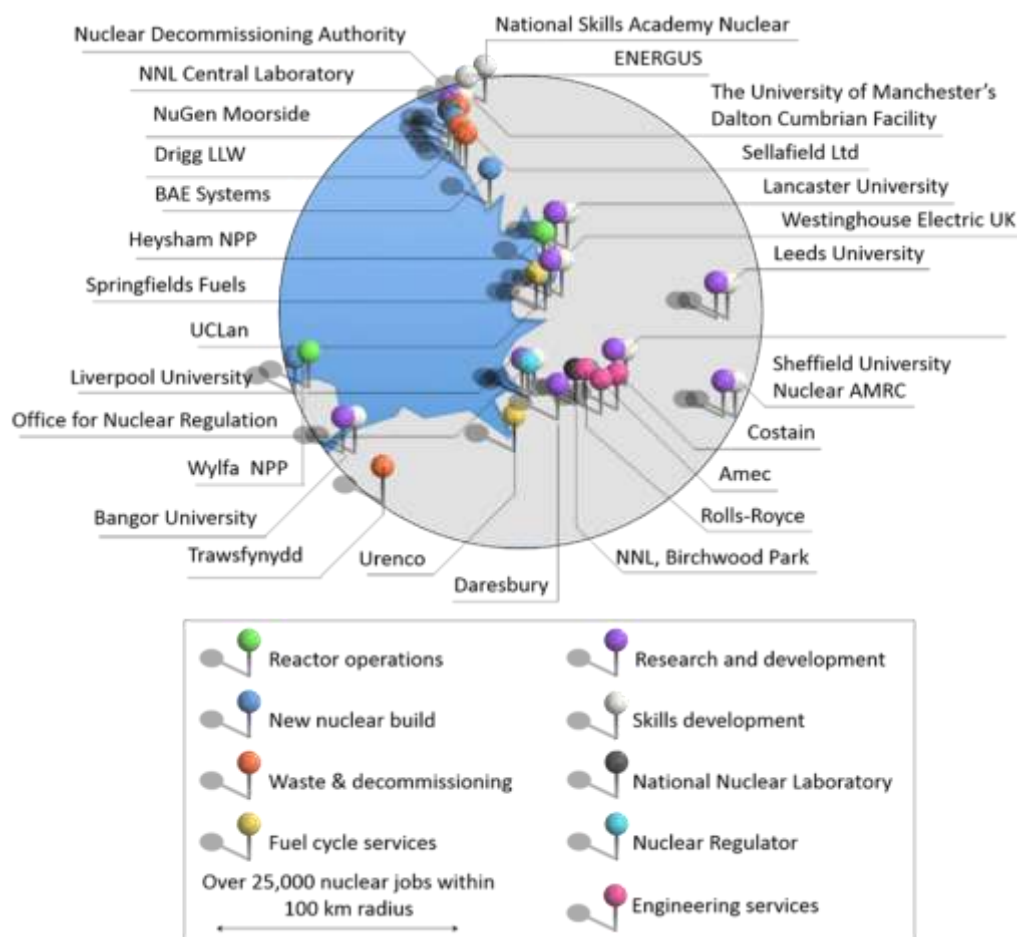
Nuclear Decommissioning Authority
National Skills Academy Nuclear
NNL Central Laboratory
ENERGUS
NuGen Moorside
The University of Manchester's Dalton Cumbrian Facility
Drigg LLW
Sellafield Ltd
BAE Systems
Lancaster University
Westinghouse Electric UK
Heysham NPP
Leeds University
Springfields Fuels
UCLan
Sheffield University Nuclear AMRC
Liverpool University
Office for Nuclear Regulation
Costain
Wylfa NPP
Amec
Bangor University
Rolls-Royce
Trawsfynydd
Urenco
NNL, Birchwood Park
Daresbury

Reactor operations
Research and development
New nuclear build
Skills development
Waste & decommissioning
National Nuclear Laboratory
Fuel cycle services
Nuclear Regulator
Over 25,000 nuclear jobs within 100 km radius
Engineering services